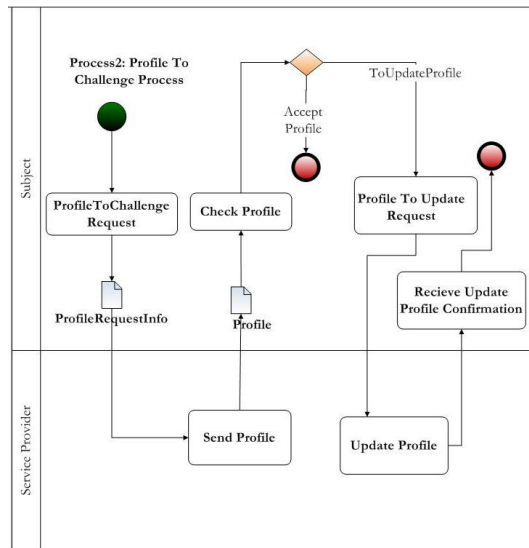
Subject

Process2: Profile To Challenge Process

ProfileToChallenge Request

ProfileRequestInfo

Check Profile

Profile

Accept Profile

ToUpdateProfile

Profile To Update Request

Recieve Update Profile Confirmation

Service Provider

Send Profile

Update Profile